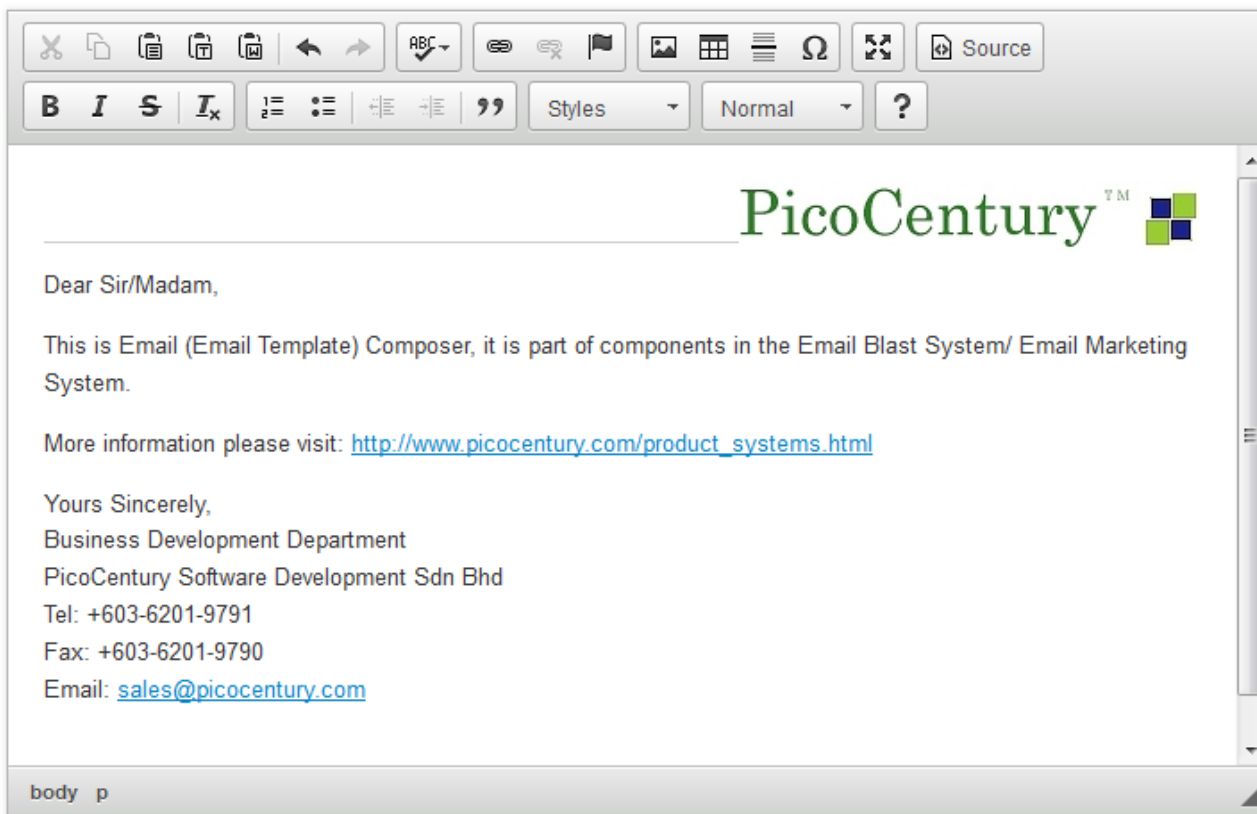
Source

B I S $I_x$ 99 Styles Normal ?

PicoCentury™

Dear Sir/Madam,

This is Email (Email Template) Composer, it is part of components in the Email Blast System/ Email Marketing System.

More information please visit: http://www.picocentury.com/product_systems.html

Yours Sincerely,
Business Development Department
PicoCentury Software Development Sdn Bhd
Tel: +603-6201-9791
Fax: +603-6201-9790
Email: sales@picocentury.com

body p